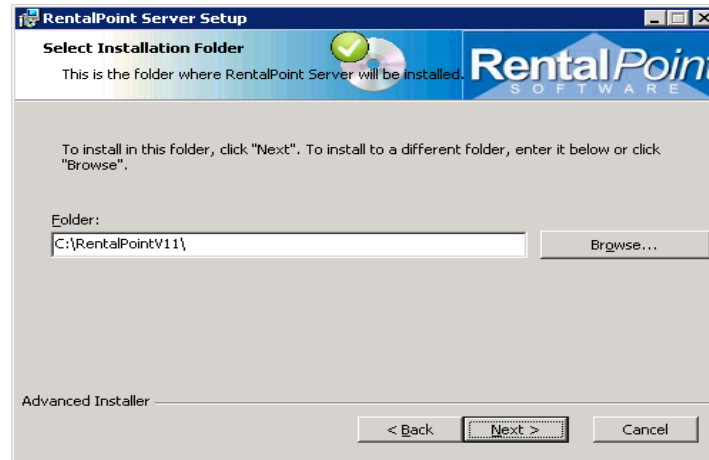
RentalPoint Server Setup

Select Installation Folder

This is the folder where RentalPoint Server will be installed.

RentalPoint
SOFTWARE

To install in this folder, click "Next". To install to a different folder, enter it below or click "Browse".

Folder:

C:\RentalPointV11\

Browse...

Advanced Installer

< Back

Next >

Cancel